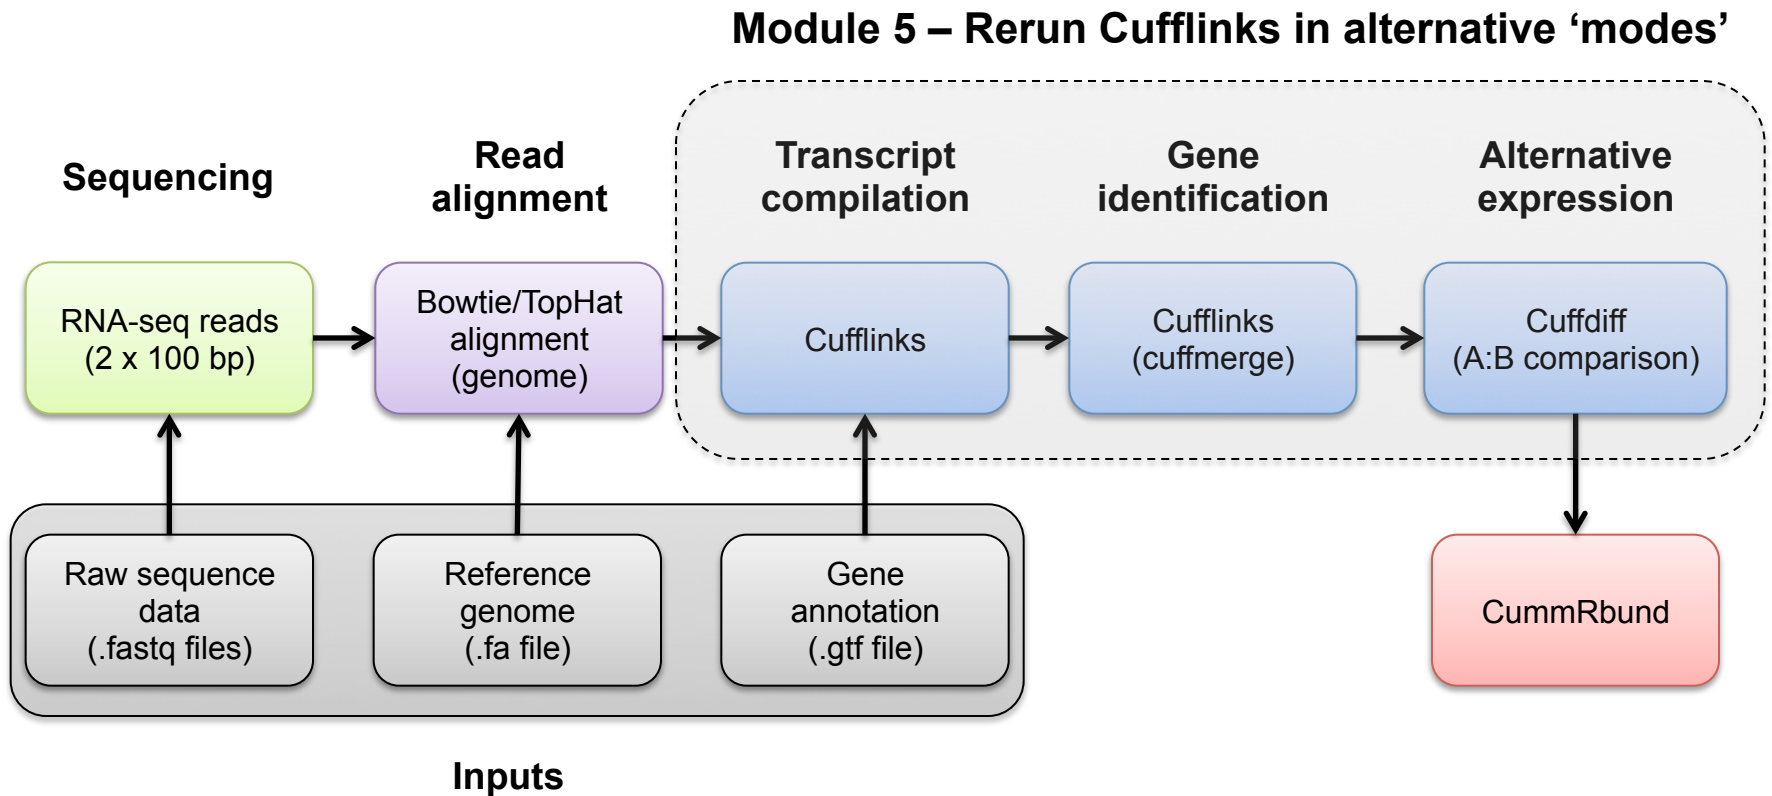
Module 5 – Rerun Cufflinks in alternative ‘modes’

Sequencing

Read alignment

Transcript compilation

Gene identification

Alternative expression

RNA-seq reads (2 x 100 bp)

Bowtie/TopHat alignment (genome)

Cufflinks

Cufflinks (cuffmerge)

Cuffdiff (A:B comparison)

Raw sequence data (.fastq files)

Reference genome (.fa file)

Gene annotation (.gtf file)

CummRbund

Inputs